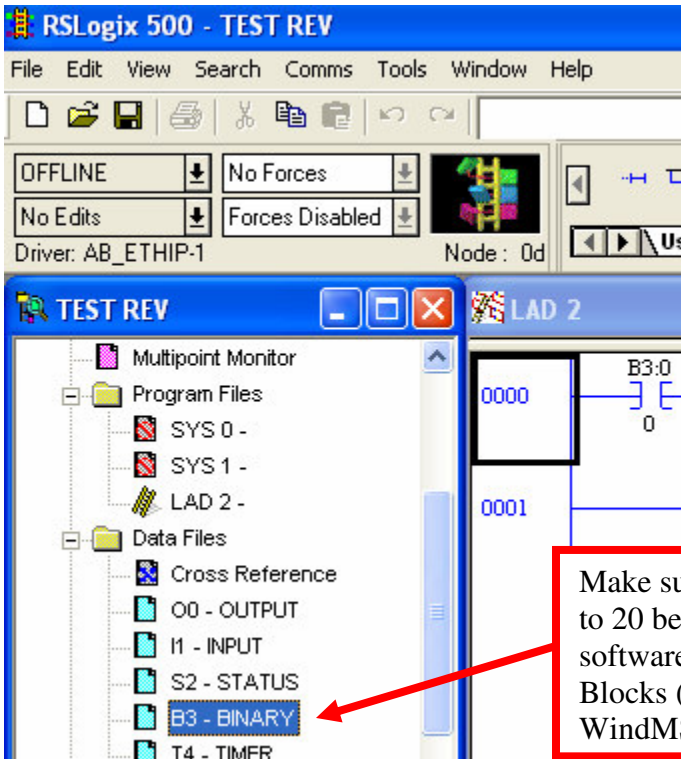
RSLogix 500 - TEST REV

File Edit View Search Comms Tools Window Help

OFFLINE
No Forces
No Edits
Forces Disabled
Driver: AB_ETHIP-1
Node : 0d

TEST REV

Multipoint Monitor
Program Files
SYS 0 -
SYS 1 -
LAD 2 -
Data Files
Cross Reference
O0 - OUTPUT
I1 - INPUT
S2 - STATUS
B3 - BINARY
T4 - TIMER

LAD 2

0000
B3:0
0
0001

Make su
to 20 be
software
Blocks (
WindMa